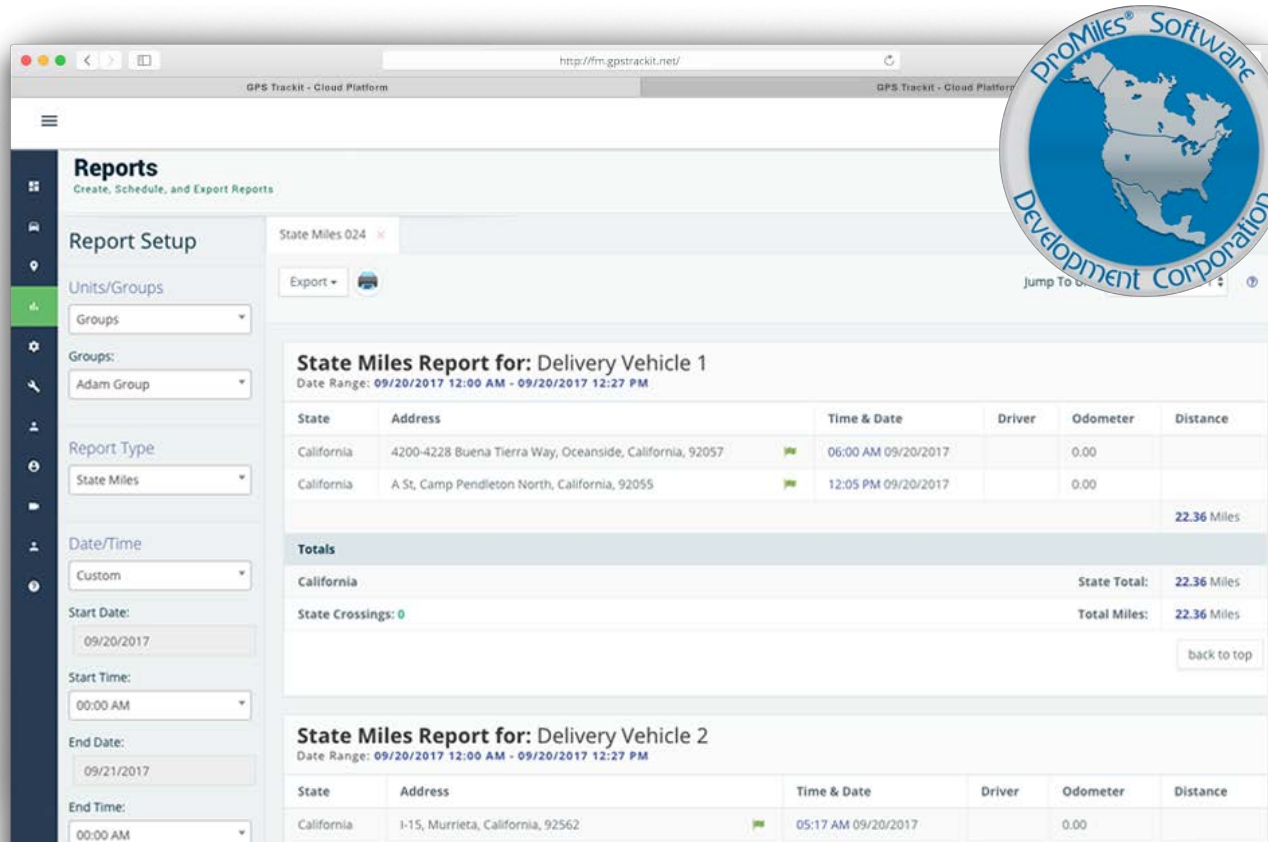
http://fm.gpstrackit.net/

GPS Trackit - Cloud Platform

GPS Trackit - Cloud Platform

ProMiles® Software Development Corporation

Reports
Create, Schedule, and Export Reports

Report Setup

Units/Groups
Groups

Groups:
Adam Group

Report Type
State Miles

Date/Time
Custom

Start Date:
09/20/2017

Start Time:
00:00 AM

End Date:
09/21/2017

End Time:
00:00 AM

State Miles 024 ×

Export ▾

Jump To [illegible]

State Miles Report for: Delivery Vehicle 1
Date Range: 09/20/2017 12:00 AM - 09/20/2017 12:27 PM

| State | Address | Time & Date | Driver | Odometer | Distance |
|---|---|---|---|---|---|
| California | 4200-4228 Buena Tierra Way, Oceanside, California, 92057 | 06:00 AM 09/20/2017 | | 0.00 | |
| California | A St, Camp Pendleton North, California, 92055 | 12:05 PM 09/20/2017 | | 0.00 | |
| | | | | | 22.36 Miles |

Totals

California — State Total: 22.36 Miles
State Crossings: 0 — Total Miles: 22.36 Miles

back to top

State Miles Report for: Delivery Vehicle 2
Date Range: 09/20/2017 12:00 AM - 09/20/2017 12:27 PM

| State | Address | Time & Date | Driver | Odometer | Distance |
|---|---|---|---|---|---|
| California | I-15, Murrieta, California, 92562 | 05:17 AM 09/20/2017 | | 0.00 | |